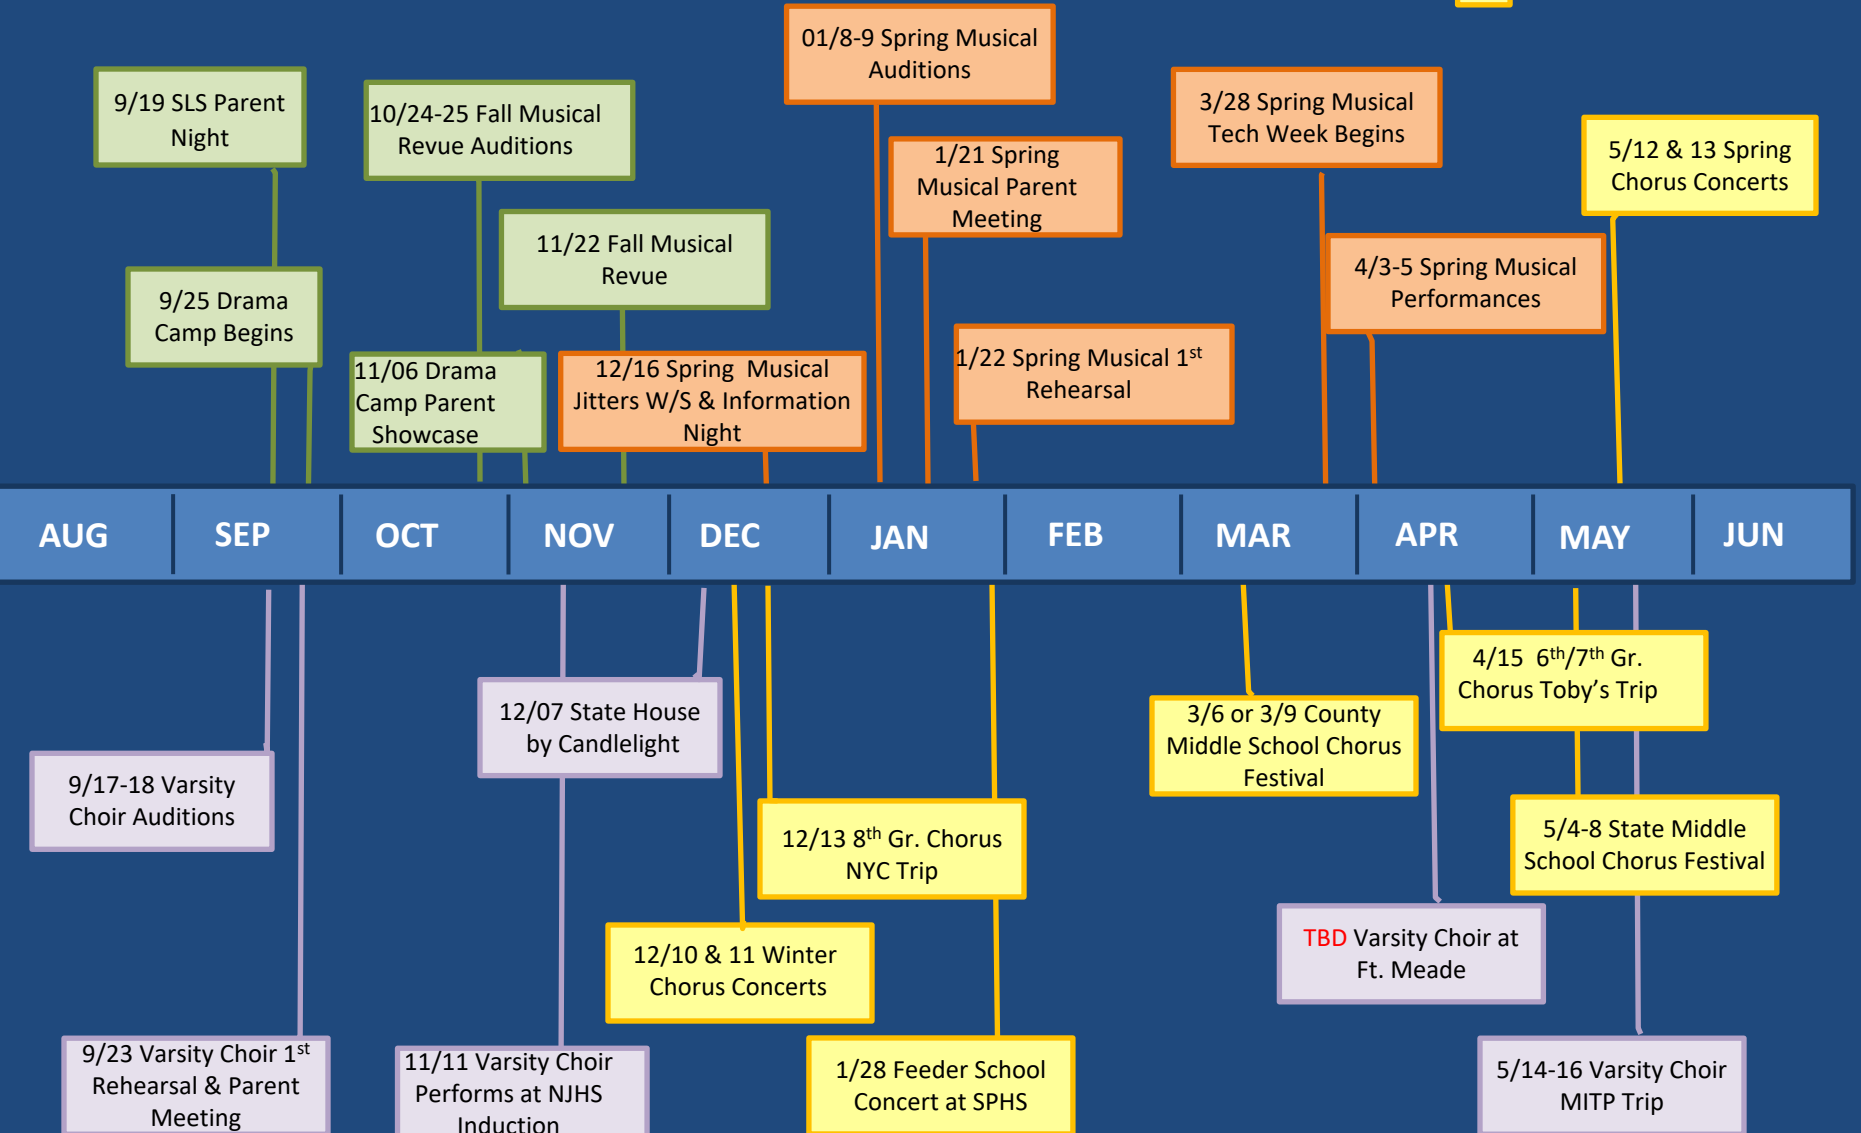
01/8-9 Spring Musical Auditions

9/19 SLS Parent Night

10/24-25 Fall Musical Revue Auditions

3/28 Spring Musical Tech Week Begins

5/12 & 13 Spring Chorus Concerts

1/21 Spring Musical Parent Meeting

11/22 Fall Musical Revue

9/25 Drama Camp Begins

4/3-5 Spring Musical Performances

11/06 Drama Camp Parent Showcase

12/16 Spring Musical Jitters W/S & Information Night

1/22 Spring Musical 1$^{st}$ Rehearsal

AUG SEP OCT NOV DEC JAN FEB MAR APR MAY JUN

12/07 State House by Candlelight

4/15 6$^{th}$/7$^{th}$ Gr. Chorus Toby's Trip

3/6 or 3/9 County Middle School Chorus Festival

9/17-18 Varsity Choir Auditions

12/13 8$^{th}$ Gr. Chorus NYC Trip

5/4-8 State Middle School Chorus Festival

TBD Varsity Choir at Ft. Meade

12/10 & 11 Winter Chorus Concerts

9/23 Varsity Choir 1$^{st}$ Rehearsal & Parent Meeting

11/11 Varsity Choir Performs at NJHS Induction

1/28 Feeder School Concert at SPHS

5/14-16 Varsity Choir MITP Trip